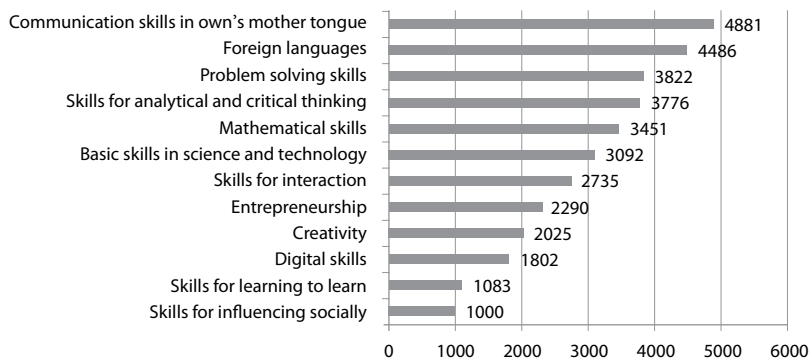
Communication skills in own's mother tongue 4881
Foreign languages 4486
Problem solving skills 3822
Skills for analytical and critical thinking 3776
Mathematical skills 3451
Basic skills in science and technology 3092
Skills for interaction 2735
Entrepreneurship 2290
Creativity 2025
Digital skills 1802
Skills for learning to learn 1083
Skills for influencing socially 1000

0 1000 2000 3000 4000 5000 6000